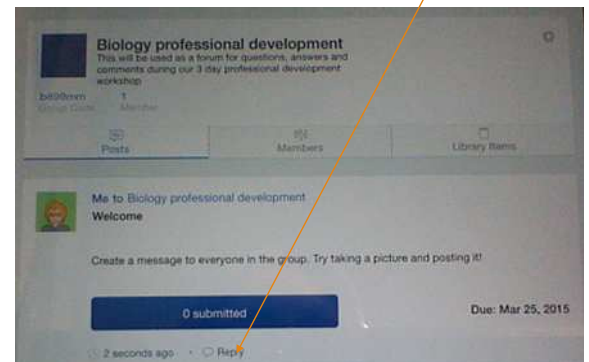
Biology professional development

This will be used as a forum for questions, answers and comments during our 3 day professional development workshop

bil99mm
Group Code

1
Member

Posts

Members

Library Items

Me to Biology professional development

Welcome

Create a message to everyone in the group. Try taking a picture and posting it!

0 submitted

Due: Mar 25, 2015

2 seconds ago · Reply